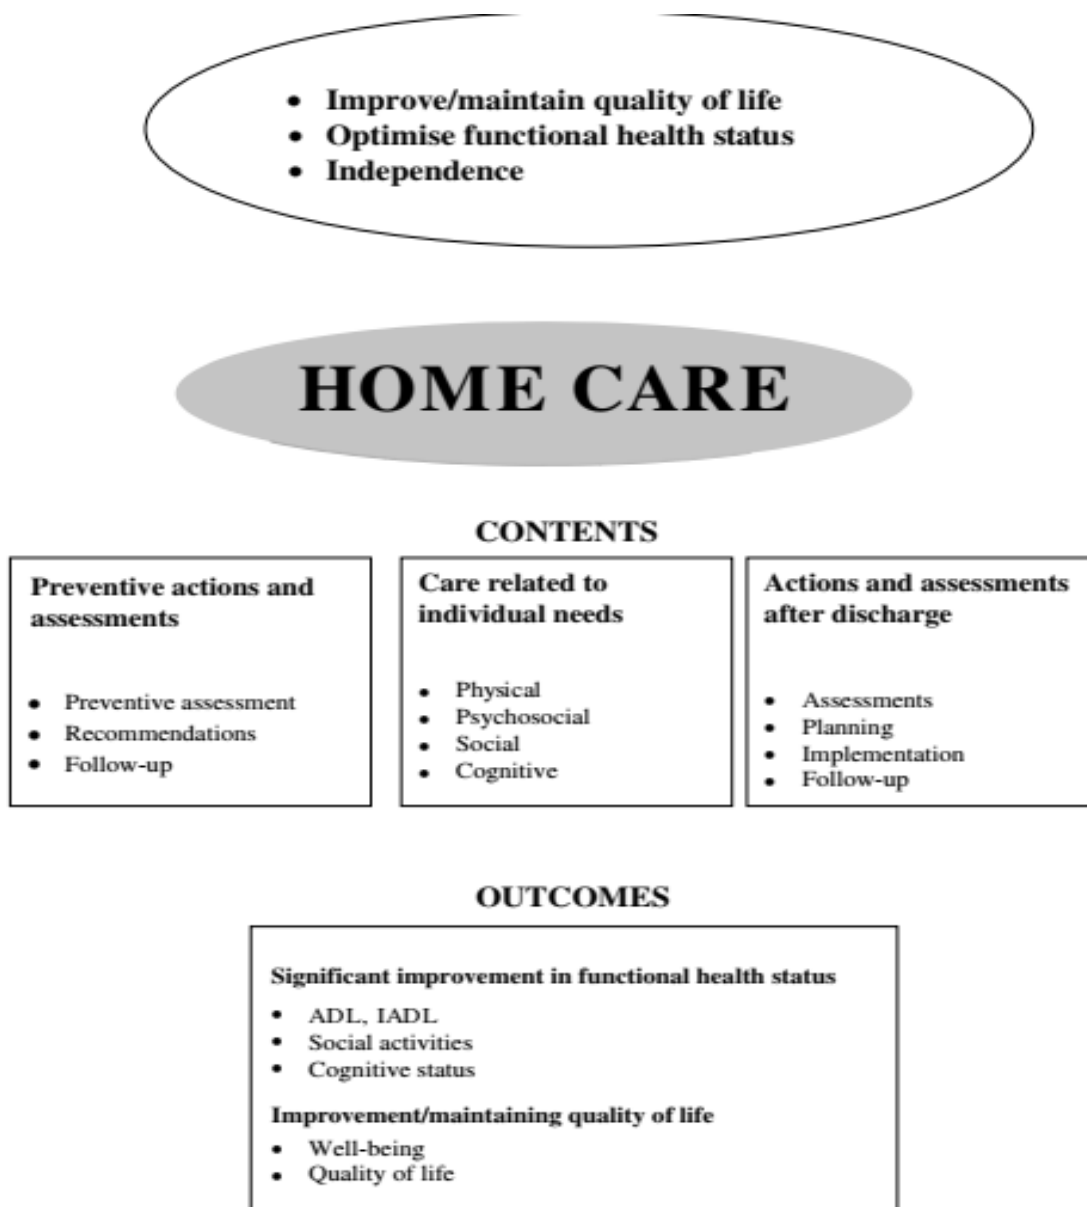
• Improve/maintain quality of life
• Optimise functional health status
• Independence

HOME CARE

CONTENTS

Preventive actions and assessments

• Preventive assessment
• Recommendations
• Follow-up

Care related to individual needs

• Physical
• Psychosocial
• Social
• Cognitive

Actions and assessments after discharge

• Assessments
• Planning
• Implementation
• Follow-up

OUTCOMES

Significant improvement in functional health status

• ADL, IADL
• Social activities
• Cognitive status

Improvement/maintaining quality of life

• Well-being
• Quality of life